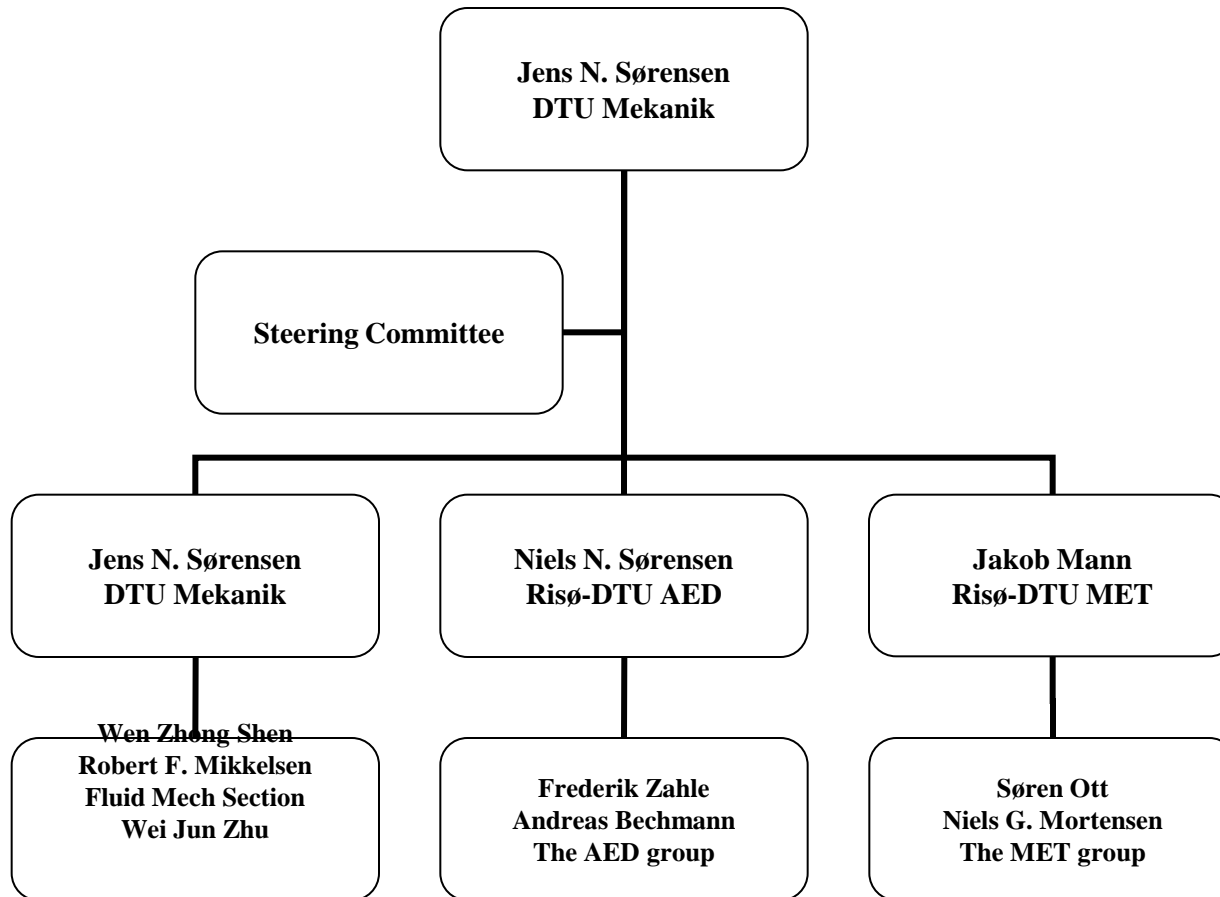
Jens N. Sørensen
DTU Mekanik

Steering Committee

Jens N. Sørensen
DTU Mekanik

Niels N. Sørensen
Risø-DTU AED

Jakob Mann
Risø-DTU MET

Wen Zhong Shen
Robert F. Mikkelsen
Fluid Mech Section
Wei Jun Zhu

Frederik Zahle
Andreas Bechmann
The AED group

Søren Ott
Niels G. Mortensen
The MET group